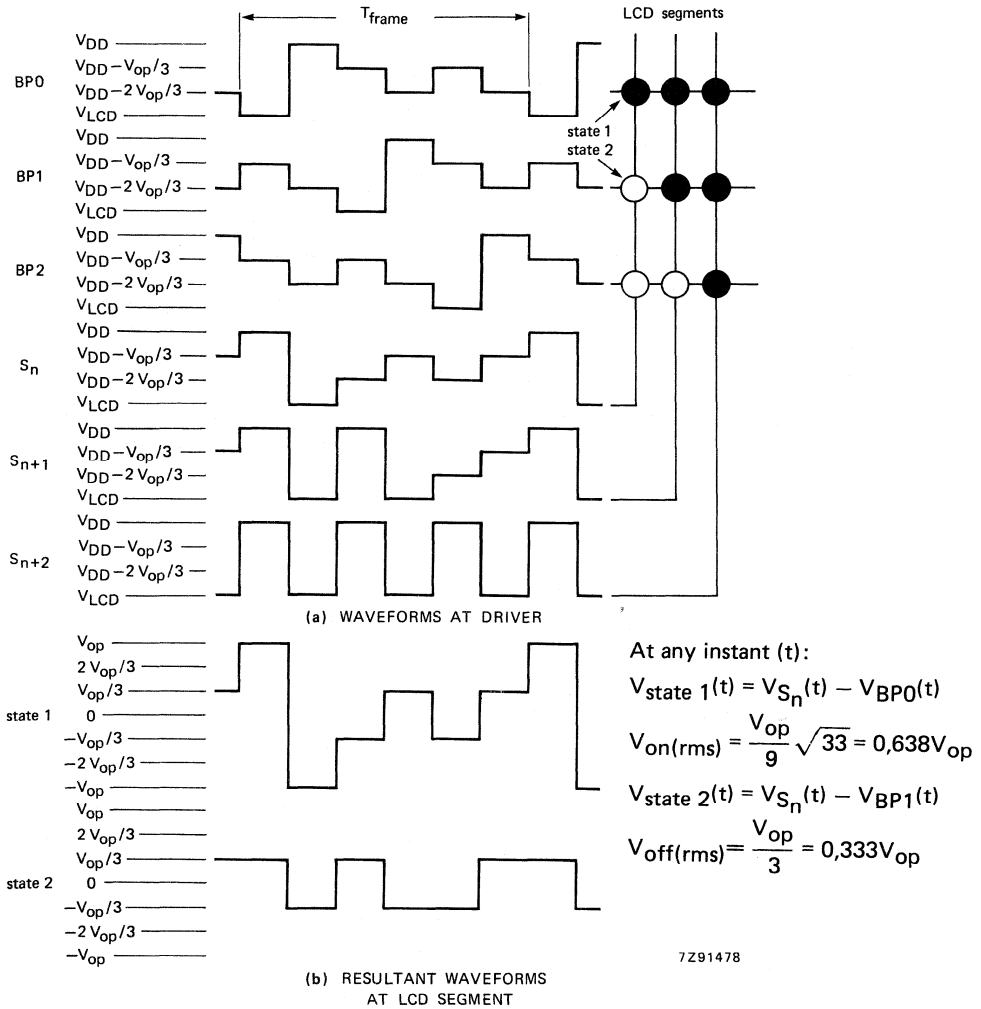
$T_{frame}$

LCD segments

BP0
$V_{DD}$
$V_{DD}-V_{op}/3$
$V_{DD}-2V_{op}/3$
$V_{LCD}$

state 1
state 2

BP1
$V_{DD}$
$V_{DD}-V_{op}/3$
$V_{DD}-2V_{op}/3$
$V_{LCD}$

BP2
$V_{DD}$
$V_{DD}-V_{op}/3$
$V_{DD}-2V_{op}/3$
$V_{LCD}$

$S_n$
$V_{DD}$
$V_{DD}-V_{op}/3$
$V_{DD}-2V_{op}/3$
$V_{LCD}$

$S_{n+1}$
$V_{DD}$
$V_{DD}-V_{op}/3$
$V_{DD}-2V_{op}/3$
$V_{LCD}$

$S_{n+2}$
$V_{DD}$
$V_{DD}-V_{op}/3$
$V_{DD}-2V_{op}/3$
$V_{LCD}$

(a) WAVEFORMS AT DRIVER

state 1
$V_{op}$
$2V_{op}/3$
$V_{op}/3$
0
$-V_{op}/3$
$-2V_{op}/3$
$-V_{op}$

state 2
$V_{op}$
$2V_{op}/3$
$V_{op}/3$
0
$-V_{op}/3$
$-2V_{op}/3$
$-V_{op}$

(b) RESULTANT WAVEFORMS AT LCD SEGMENT

At any instant (t):
$V_{state\ 1}(t) = V_{S_n}(t) - V_{BP0}(t)$
$V_{on(rms)} = \frac{V_{op}}{9}\sqrt{33} = 0,638V_{op}$
$V_{state\ 2}(t) = V_{S_n}(t) - V_{BP1}(t)$
$V_{off(rms)} = \frac{V_{op}}{3} = 0,333V_{op}$

7Z91478